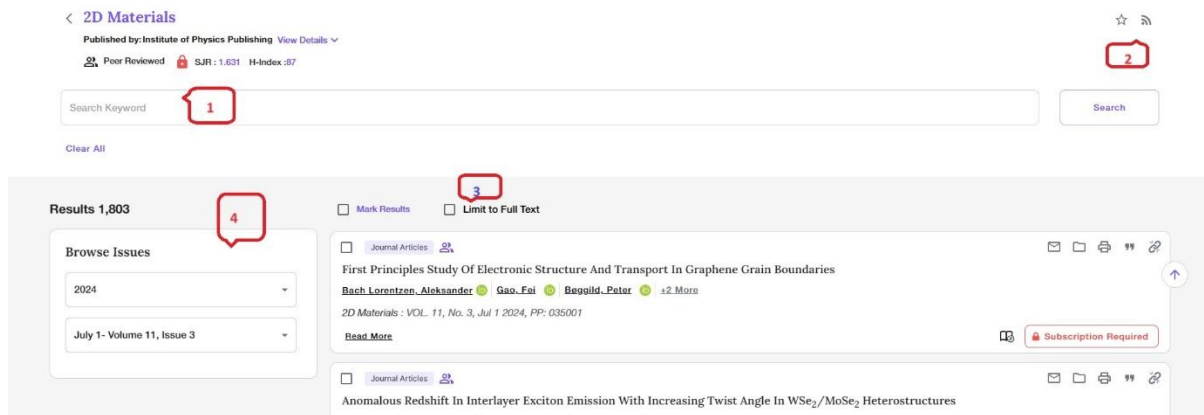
< 2D Materials

Published by: Institute of Physics Publishing View Details

Peer Reviewed SJR : 1.631 H-Index : 87

2

Search Keyword 1

Search

Clear All

Results 1,803

4

Browse Issues

2024

July 1- Volume 11, Issue 3

Mark Results

3

Limit to Full Text

Journal Articles

First Principles Study Of Electronic Structure And Transport In Graphene Grain Boundaries

Bach Lorentzen, Aleksander | Gao, Fei | Beggild, Peter | +2 More

2D Materials : VOL. 11, No. 3, Jul 1 2024, PP: 035001

Read More

Subscription Required

Journal Articles

Anomalous Redshift In Interlayer Exciton Emission With Increasing Twist Angle In $WSe_2/MoSe_2$ Heterostructures